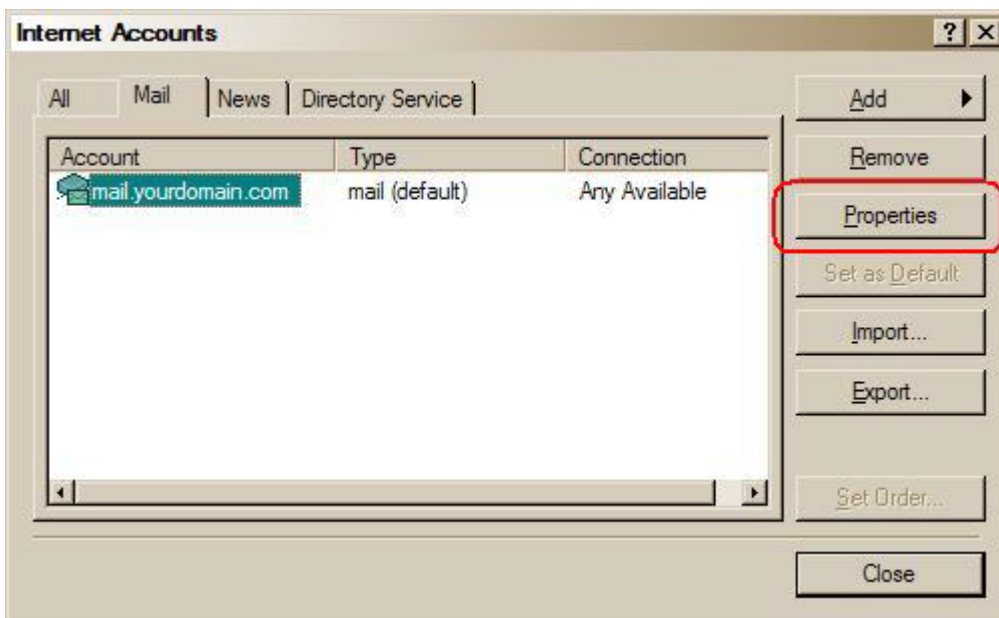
Internet Accounts

?

X

All

Mail

News

Directory Service

| Account | Type | Connection |
|---|---|---|
| mail.yourdomain.com | mail (default) | Any Available |

Add

Remove

Properties

Set as Default

Import...

Export...

Set Order...

Close